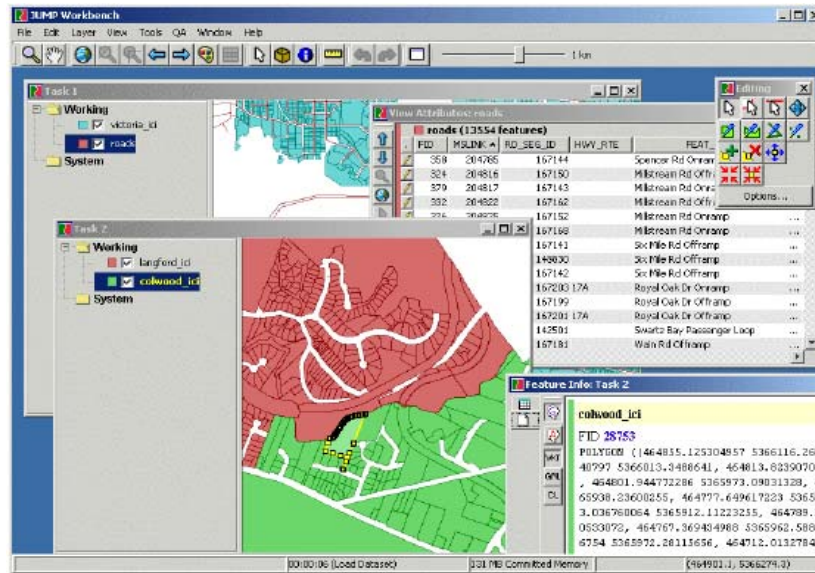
JUMP Workbench

File Edit Layer View Tools QA Window Help

1 km

Task 1

Working

victoria_ici

roads

System

View Attributes: roads

roads (13554 features)

| FID | MSLINK | RD_SEG_ID | HWY_RTE | FEAT_ |
|---|---|---|---|---|
| 358 | 204785 | 167144 | | Spencer Rd Onramp |
| 324 | 204816 | 167150 | | Millstream Rd Offramp |
| 379 | 204817 | 167143 | | Millstream Rd Onramp |
| 332 | 204822 | 167162 | | Millstream Rd Offramp |
| 336 | 204825 | 167152 | | Millstream Rd Onramp |
| | | 167168 | | Millstream Rd Onramp |
| | | 167141 | | Six Mile Rd Offramp |
| | | 149830 | | Six Mile Rd Offramp |
| | | 167142 | | Six Mile Rd Onramp |
| | | 167203 | 17A | Royal Oak Dr Onramp |
| | | 167199 | | Royal Oak Dr Offramp |
| | | 167201 | 17A | Royal Oak Dr Offramp |
| | | 142501 | | Swartz Bay Passenger Loop |
| | | 167181 | | Wain Rd Offramp |

Editing

Options...

Task 2

Working

langford_ici

colwood_ici

System

Feature Info: Task 2

WKT

GML

CL

colwood_ici

FID 28753

POLYGON ((464815.125304957 5366116.26 40797 5366013.3488641, 464813.8339070 , 464801.944772286 5365973.09031328, 65938.23608255, 464777.649617223 5365 3.036760064 5365912.11223255, 464789. 0533072, 464767.369434988 5365962.588 6754 5365972.28115656, 464712.0132784

00:00:06 (Load Dataset)

131 MB Committed Memory

(464901.1, 5366279.3)